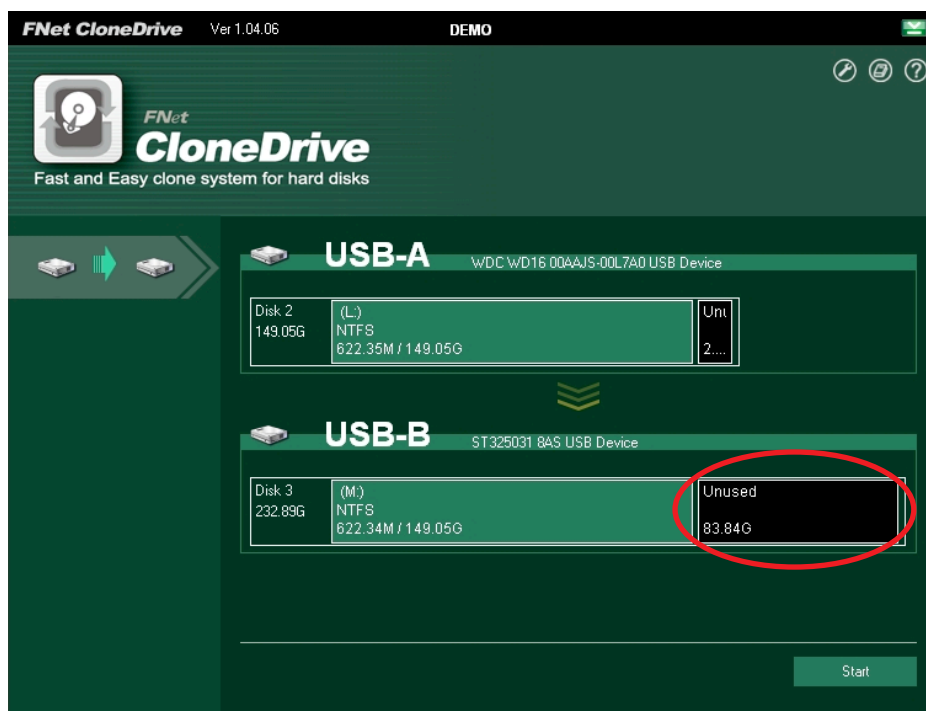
FNet CloneDrive Ver 1.04.06 DEMO

FNet
CloneDrive
Fast and Easy clone system for hard disks

USB-A WDC WD16 00AAJS-00L7A0 USB Device

Disk 2
149.05G

(L:)
NTFS
622.35M / 149.05G

Unu
2....

USB-B ST325031 8AS USB Device

Disk 3
232.89G

(M:)
NTFS
622.34M / 149.05G

Unused
83.84G

Start